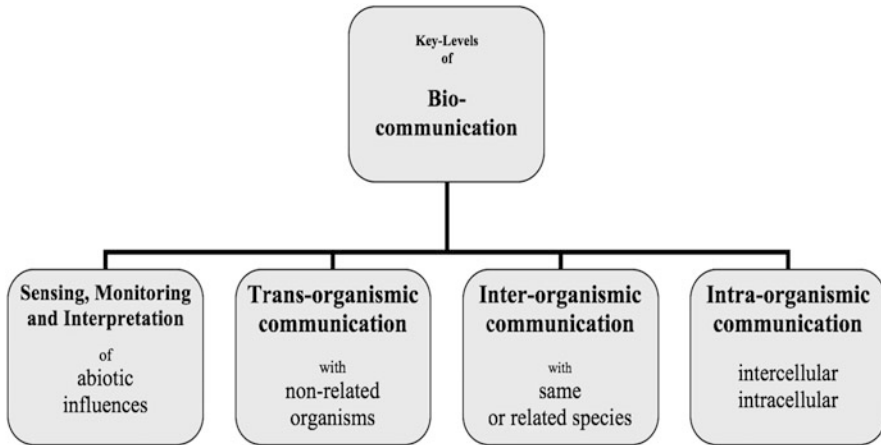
Key-Levels of

Bio-communication

Sensing, Monitoring and Interpretation

of abiotic influences

Trans-organismic communication

with non-related organisms

Inter-organismic communication

with same or related species

Intra-organismic communication

intercellular intracellular